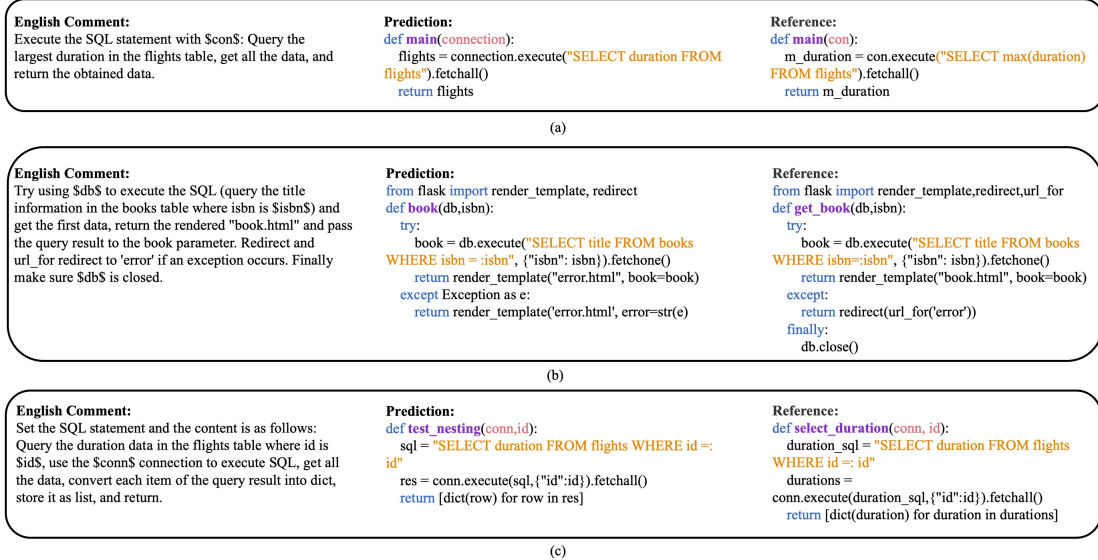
English Comment:
Execute the SQL statement with \$con\$: Query the largest duration in the flights table, get all the data, and return the obtained data.

Prediction:
def main(connection):
flights = connection.execute("SELECT duration FROM flights").fetchall()
return flights

Reference:
def main(con):
m_duration = con.execute("SELECT max(duration) FROM flights").fetchall()
return m_duration

(a)

English Comment:
Try using \$db\$ to execute the SQL (query the title information in the books table where isbn is \$isbn\$) and get the first data, return the rendered "book.html" and pass the query result to the book parameter. Redirect and url_for redirect to 'error' if an exception occurs. Finally make sure \$db\$ is closed.

Prediction:
from flask import render_template, redirect
def book(db,isbn):
try:
book = db.execute("SELECT title FROM books WHERE isbn = :isbn", {"isbn": isbn}).fetchone()
return render_template("error.html", book=book)
except Exception as e:
return render_template('error.html', error=str(e)

Reference:
from flask import render_template,redirect,url_for
def get_book(db,isbn):
try:
book = db.execute("SELECT title FROM books WHERE isbn=:isbn", {"isbn": isbn}).fetchone()
return render_template("book.html", book=book)
except:
return redirect(url_for('error'))
finally:
db.close()

(b)

English Comment:
Set the SQL statement and the content is as follows: Query the duration data in the flights table where id is \$id\$, use the \$conn\$ connection to execute SQL, get all the data, convert each item of the query result into dict, store it as list, and return.

Prediction:
def test_nesting(conn,id):
sql = "SELECT duration FROM flights WHERE id =: id"
res = conn.execute(sql,{"id":id}).fetchall()
return [dict(row) for row in res]

Reference:
def select_duration(conn, id):
duration_sql = "SELECT duration FROM flights WHERE id =: id"
durations = conn.execute(duration_sql,{"id":id}).fetchall()
return [dict(duration) for duration in durations]

(c)